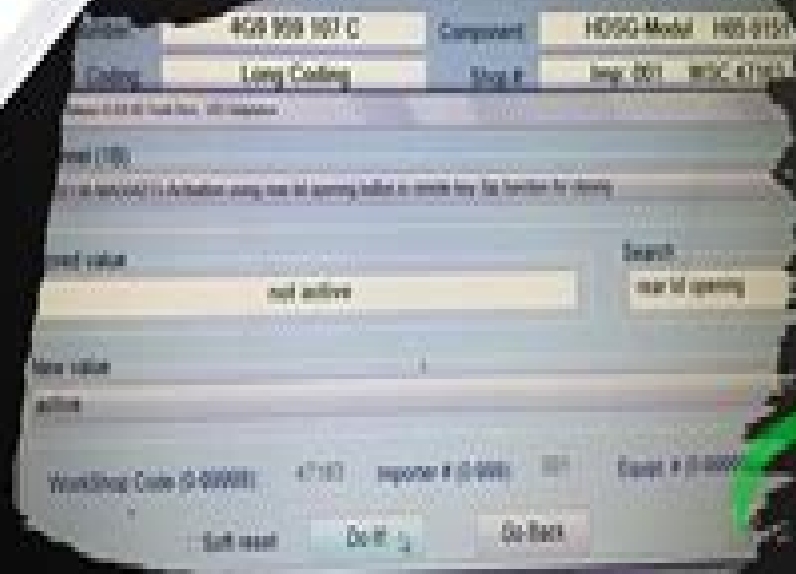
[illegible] 4G8 959 107 C Component HDSG-Modul H05 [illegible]

Coding Long Coding Shop # Imp: 001 WSC 471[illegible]

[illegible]

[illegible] (18)

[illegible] activation using rear lid opening button in remote key flap function for closing

Current value not active

Search rear lid opening

New value

active

Working Code (0-99999) 47183 Importer # (0-999) 001 Equip # (0-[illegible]

Soft reset Do It! Go Back